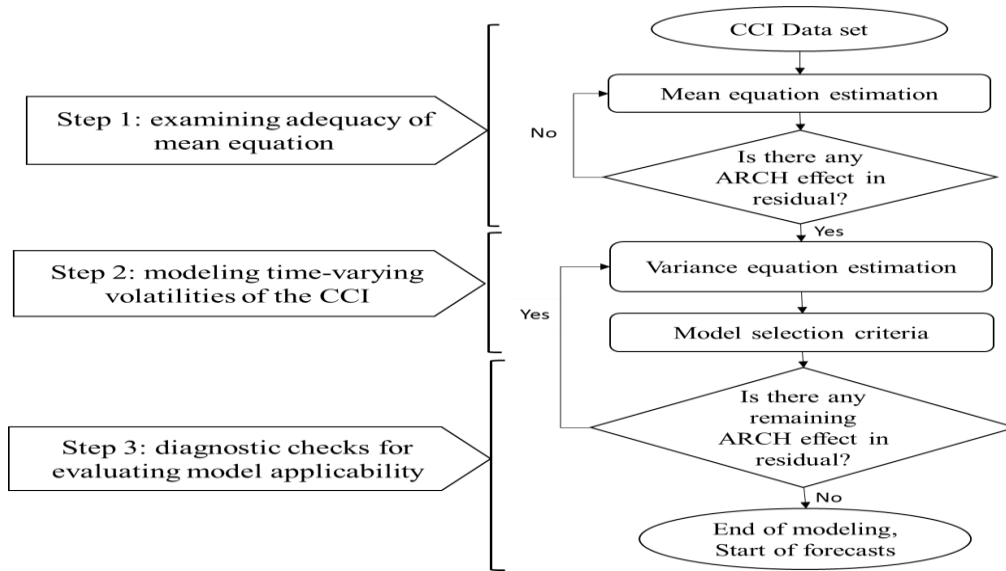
Step 1: examining adequacy of mean equation

Step 2: modeling time-varying volatilities of the CCI

Step 3: diagnostic checks for evaluating model applicability

CCI Data set

Mean equation estimation

No

Is there any ARCH effect in residual?

Yes

Variance equation estimation

Yes

Model selection criteria

Is there any remaining ARCH effect in residual?

No

End of modeling, Start of forecasts